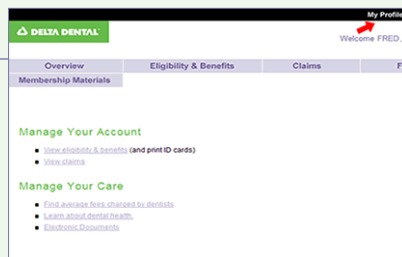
My Profile

DELTA DENTAL

Welcome FRED

Overview
Eligibility & Benefits
Claims
F
Membership Materials

Manage Your Account

- View eligibility & benefits (and print ID cards)
- View claims

Manage Your Care

- Find average fees charged by dentists
- Learn about dental health
- Electronic Documents